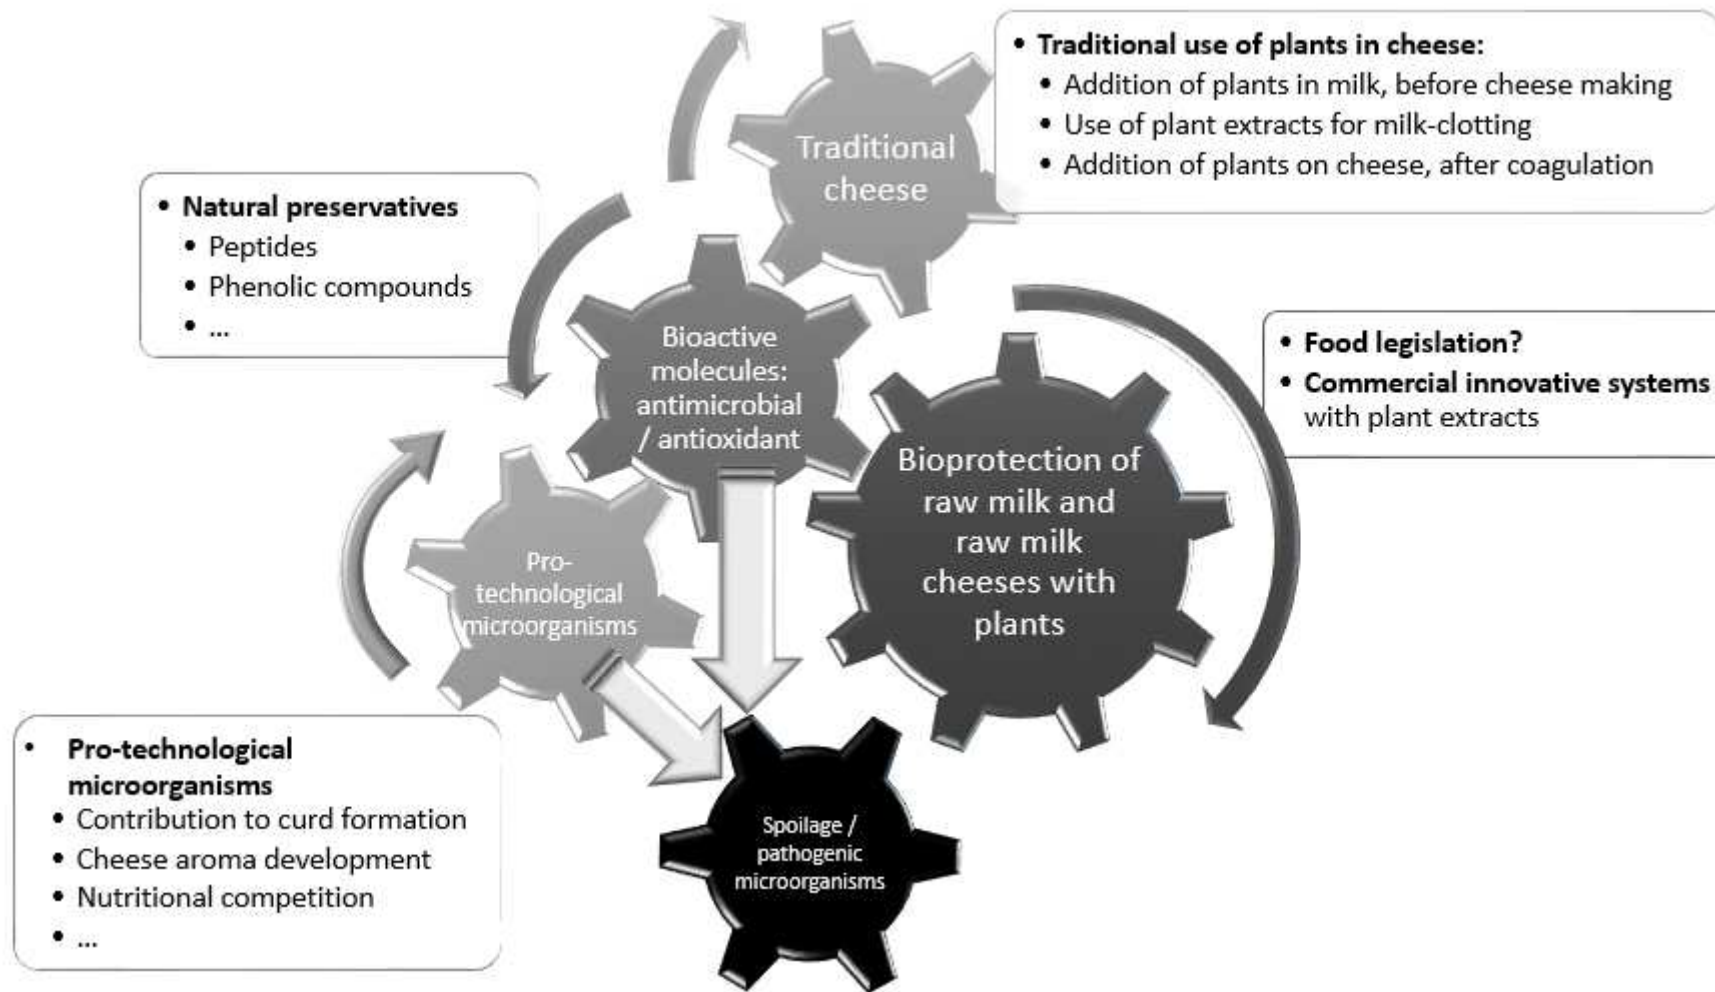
• **Traditional use of plants in cheese:**
  • Addition of plants in milk, before cheese making
  • Use of plant extracts for milk-clotting
  • Addition of plants on cheese, after coagulation

Traditional cheese

• **Natural preservatives**
  • Peptides
  • Phenolic compounds
  • ...

Bioactive molecules: antimicrobial / antioxidant

• **Food legislation?**
• **Commercial innovative systems** with plant extracts

Bioprotection of raw milk and raw milk cheeses with plants

Pro-technological microorganisms

• **Pro-technological microorganisms**
  • Contribution to curd formation
  • Cheese aroma development
  • Nutritional competition
  • ...

Spoilage / pathogenic microorganisms